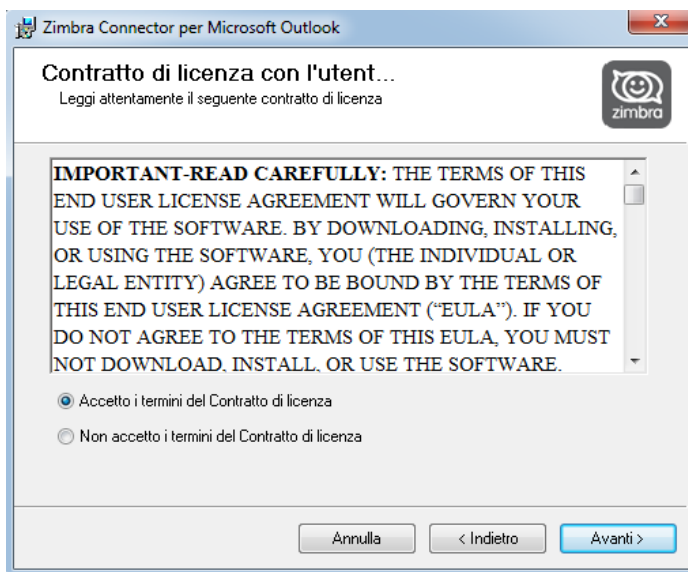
Zimbra Connector per Microsoft Outlook

Contratto di licenza con l'utent...
Leggi attentamente il seguente contratto di licenza

zimbra

IMPORTANT-READ CAREFULLY: THE TERMS OF THIS END USER LICENSE AGREEMENT WILL GOVERN YOUR USE OF THE SOFTWARE. BY DOWNLOADING, INSTALLING, OR USING THE SOFTWARE, YOU (THE INDIVIDUAL OR LEGAL ENTITY) AGREE TO BE BOUND BY THE TERMS OF THIS END USER LICENSE AGREEMENT ("EULA"). IF YOU DO NOT AGREE TO THE TERMS OF THIS EULA, YOU MUST NOT DOWNLOAD, INSTALL, OR USE THE SOFTWARE.

Accetto i termini del Contratto di licenza

Non accetto i termini del Contratto di licenza

Annulla
< Indietro
Avanti >